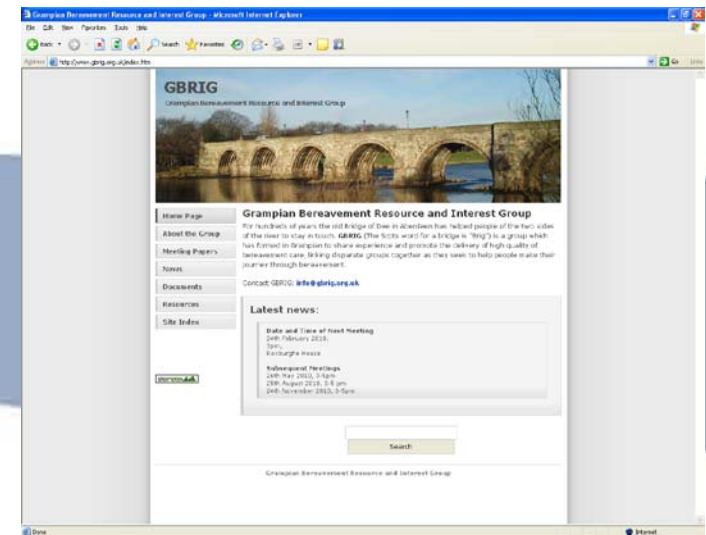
Grampian Bereavement Resource and Interest Group - Microsoft Internet Explorer

File Edit View Favorites Tools Help

Back Search Favorites

Address http://www.gbrig.org.uk/index.htm Go Links

GBRIG

Grampian Bereavement Resource and Interest Group

Home Page
About the Group
Meeting Papers
News
Documents
Resources
Site Index

Grampian Bereavement Resource and Interest Group

For hundreds of years the old bridge of Dee in Aberdeen has helped people of the two sides of the river to stay in touch. GBRIG (The Scots word for a bridge is "Brig") is a group which has formed in Grampian to share experience and promote the delivery of high quality of bereavement care, linking disparate groups together as they seek to help people make their journey through bereavement.

Contact GBRIG: info@gbrig.org.uk

Latest news:

Date and Time of Next Meeting
24th February 2010,
3pm,
Roxburghe House

Subsequent Meetings
26th May 2010, 3-5pm
25th August 2010, 3-5 pm
24th November 2010, 3-5pm

Search

Grampian Bereavement Resource and Interest Group

Done Internet